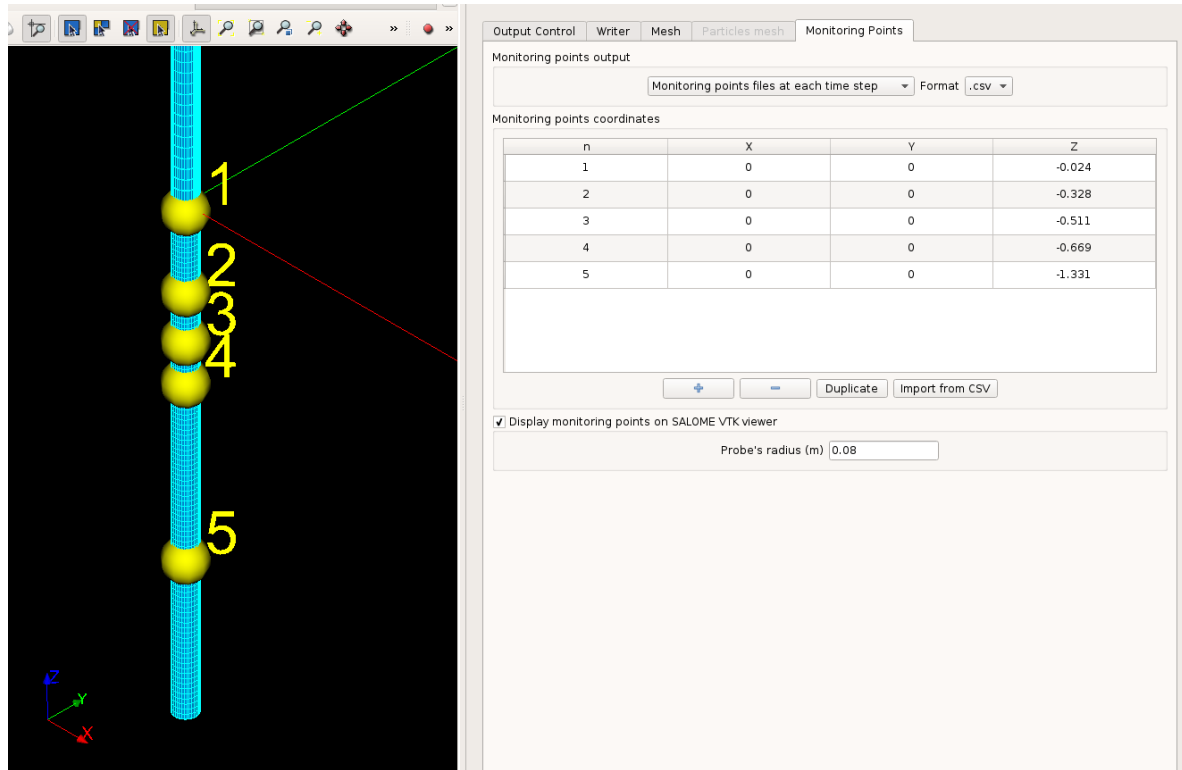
1
2
3
4
5

Z
Y
X

Output Control | Writer | Mesh | Particles mesh | Monitoring Points

Monitoring points output

Monitoring points files at each time step | Format .csv

Monitoring points coordinates

| n | X | Y | Z |
|---|---|---|---|
| 1 | 0 | 0 | -0.024 |
| 2 | 0 | 0 | -0.328 |
| 3 | 0 | 0 | -0.511 |
| 4 | 0 | 0 | -0.669 |
| 5 | 0 | 0 | -1.331 |

+ | − | Duplicate | Import from CSV

✔ Display monitoring points on SALOME VTK viewer

Probe's radius (m) 0.08